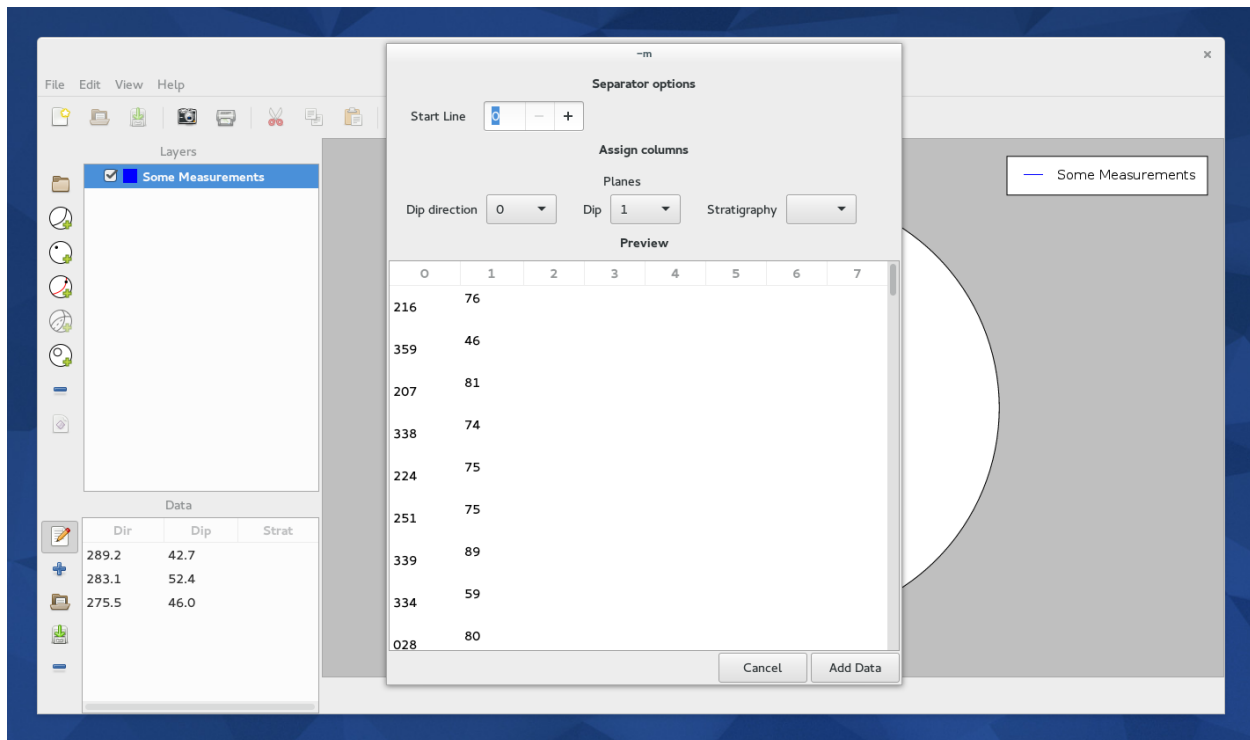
File Edit View Help

Layers

Some Measurements

Data

| Dir | Dip | Strat |
|---|---|---|
| 289.2 | 42.7 | |
| 283.1 | 52.4 | |
| 275.5 | 46.0 | |

Some Measurements

~m

Separator options

Start Line 0 − +

Assign columns

Planes

Dip direction 0 Dip 1 Stratigraphy

Preview

| 0 | 1 | 2 | 3 | 4 | 5 | 6 | 7 |
|---|---|---|---|---|---|---|---|
| 216 | 76 | | | | | | |
| 359 | 46 | | | | | | |
| 207 | 81 | | | | | | |
| 338 | 74 | | | | | | |
| 224 | 75 | | | | | | |
| 251 | 75 | | | | | | |
| 339 | 89 | | | | | | |
| 334 | 59 | | | | | | |
| 028 | 80 | | | | | | |

Cancel Add Data